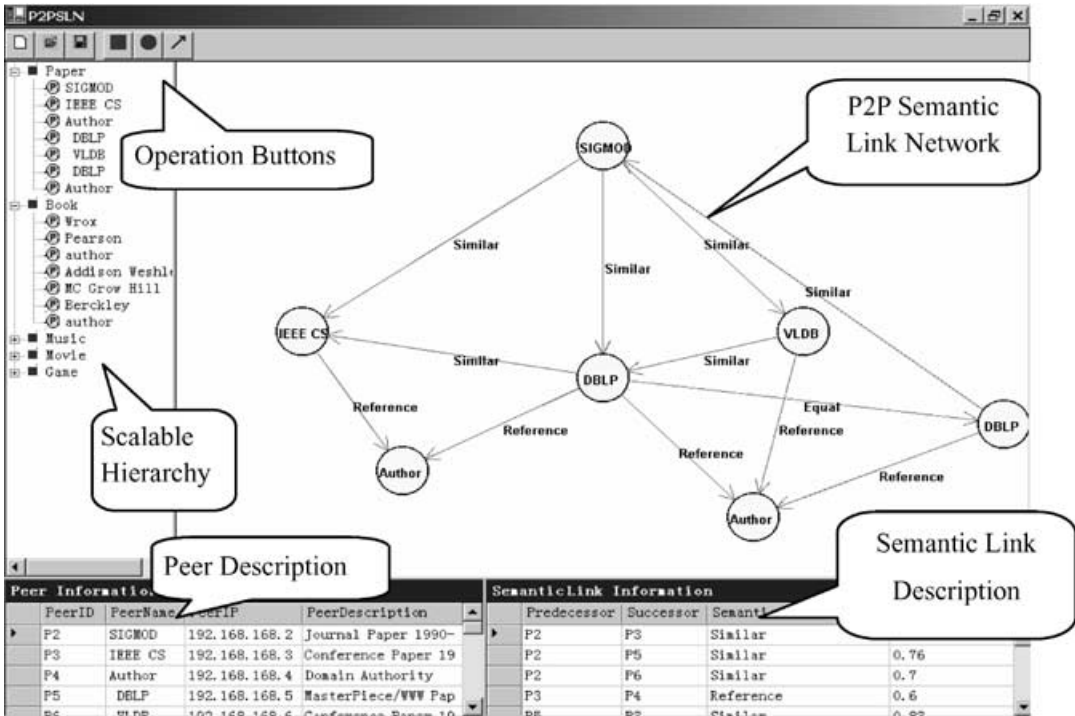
P2PSLN

Paper
SIGMOD
IEEE CS
Author
DBLP
VLDB
DBLP
Author
Book
Wrox
Pearson
author
Addison Weshl
MC Grow Hill
Berckley
author
Music
Movie
Game

Operation Buttons

P2P Semantic Link Network

Scalable Hierarchy

SIGMOD
IEEE CS
DBLP
VLDB
DBLP
Author
Author
Author

Similar
Similar
Similar
Similar
Similar
Similar
Reference
Reference
Reference
Reference
Reference
Equal

Peer Description

Semantic Link Description

Peer Informatio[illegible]

| PeerID | PeerName | PeerIP | PeerDescription |
|---|---|---|---|
| P2 | SIGMOD | 192.168.168.2 | Journal Paper 1990- |
| P3 | IEEE CS | 192.168.168.3 | Conference Paper 19 |
| P4 | Author | 192.168.168.4 | Domain Authority |
| P5 | DBLP | 192.168.168.5 | MasterPiece/WWW Pap |
| P6 | VLDB | 192.168.168.6 | Conference Paper 19 |

SemanticLink Information

| Predecessor | Successor | Semant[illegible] | |
|---|---|---|---|
| P2 | P3 | Similar | |
| P2 | P5 | Similar | 0.76 |
| P2 | P6 | Similar | 0.7 |
| P3 | P4 | Reference | 0.6 |
| P5 | P3 | Similar | 0.83 |